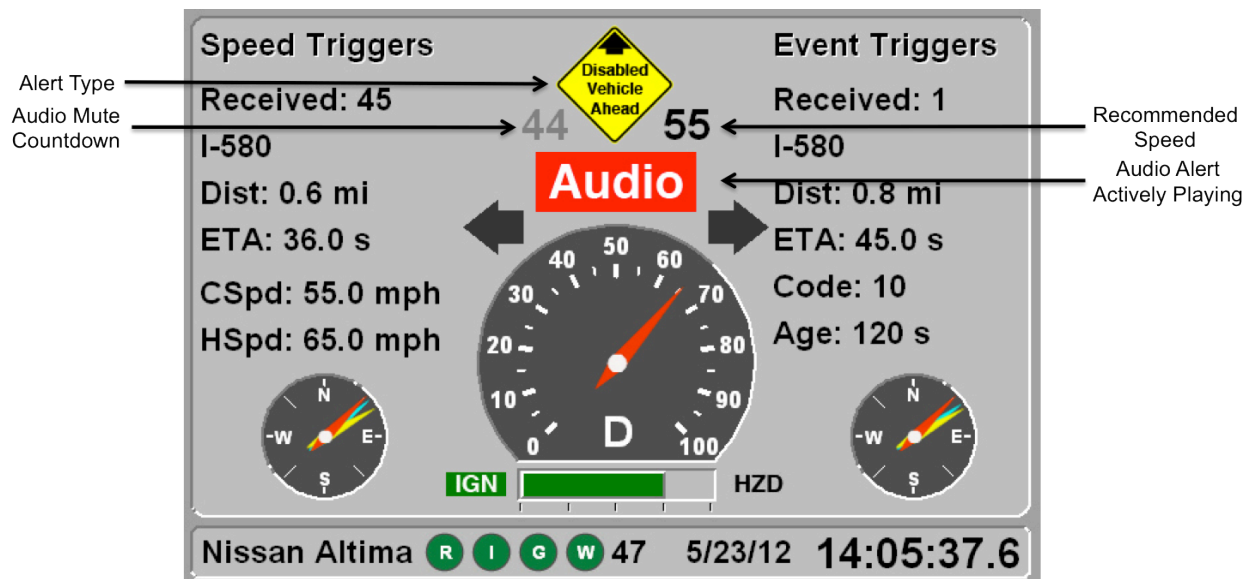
Alert Type

Audio Mute Countdown

Speed Triggers

Received: 45

I-580

Dist: 0.6 mi

ETA: 36.0 s

CSpd: 55.0 mph

HSpd: 65.0 mph

Disabled Vehicle Ahead

44

55

Audio

Event Triggers

Received: 1

I-580

Dist: 0.8 mi

ETA: 45.0 s

Code: 10

Age: 120 s

Recommended Speed

Audio Alert Actively Playing

N
-W
E-
S

0
10
20
30
40
50
60
70
80
90
100
D

N
-W
E-
S

IGN

HZD

Nissan Altima R I G W 47 5/23/12 14:05:37.6